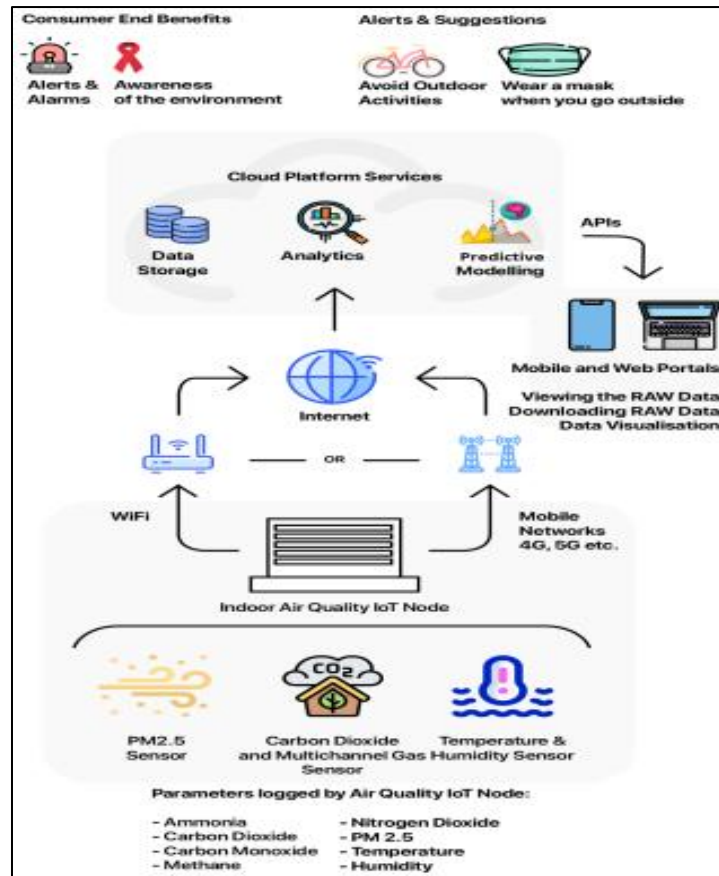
Consumer End Benefits

Alerts & Alarms

Awareness of the environment

Alerts & Suggestions

Avoid Outdoor Activities

Wear a mask when you go outside

Cloud Platform Services

Data Storage

Analytics

Predictive Modelling

APIs

Mobile and Web Portals

Viewing the RAW Data
Downloading RAW Data
Data Visualisation

Internet

OR

WiFi

Mobile Networks 4G, 5G etc.

Indoor Air Quality IoT Node

PM2.5 Sensor

$CO_2$

Carbon Dioxide and Multichannel Gas Sensor

Temperature & Humidity Sensor

Parameters logged by Air Quality IoT Node:

- Ammonia
- Carbon Dioxide
- Carbon Monoxide
- Methane

- Nitrogen Dioxide
- PM 2.5
- Temperature
- Humidity